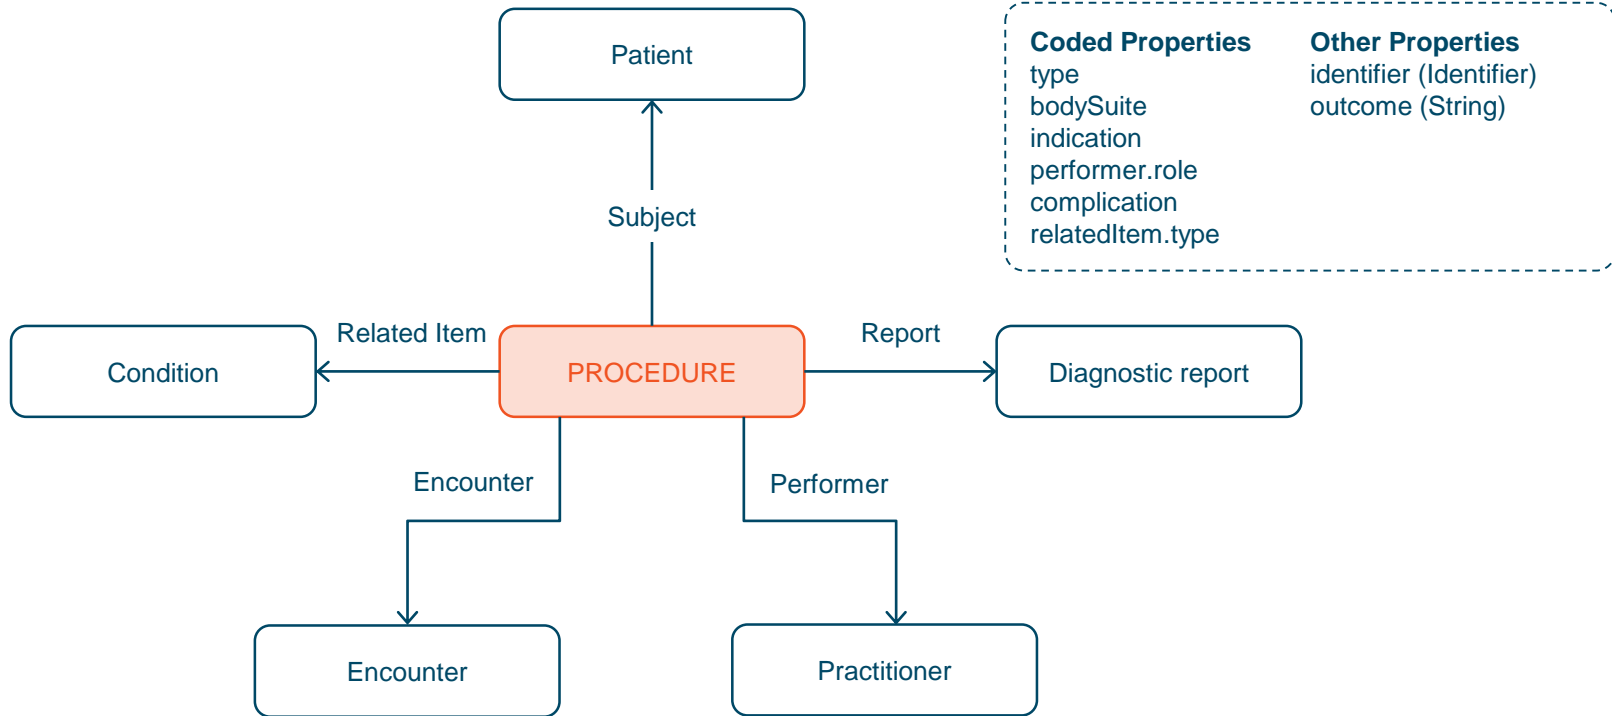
Patient

Coded Properties
type
bodySuite
indication
performer.role
complication
relatedItem.type

Other Properties
identifier (Identifier)
outcome (String)

Subject

Related Item

Report

Condition

PROCEDURE

Diagnostic report

Encounter

Performer

Encounter

Practitioner